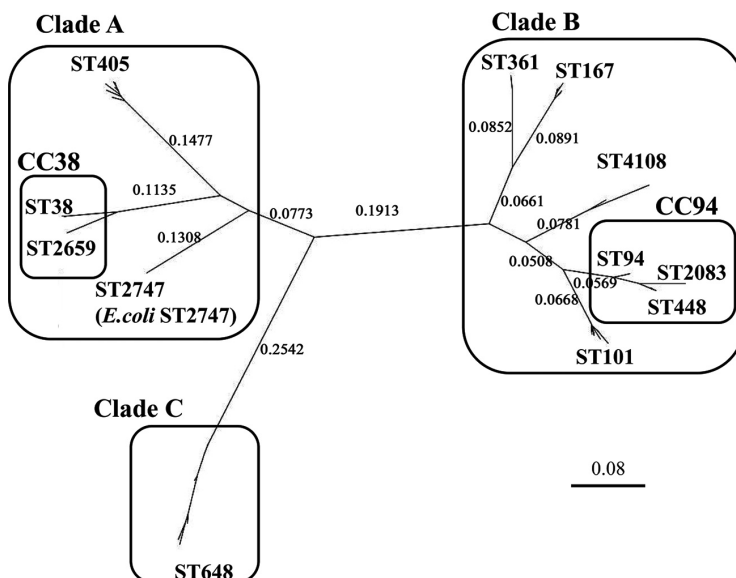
Clade A

ST405

0.1477

CC38

0.1135

ST38

ST2659

0.1308

ST2747
(*E.coli* ST2747)

0.0773

0.1913

0.2542

Clade C

ST648

Clade B

ST361

ST167

0.0852

0.0891

ST4108

0.0661

CC94

0.0781

ST94

ST2083

0.0508

0.0569

ST448

0.0668

ST101

0.08